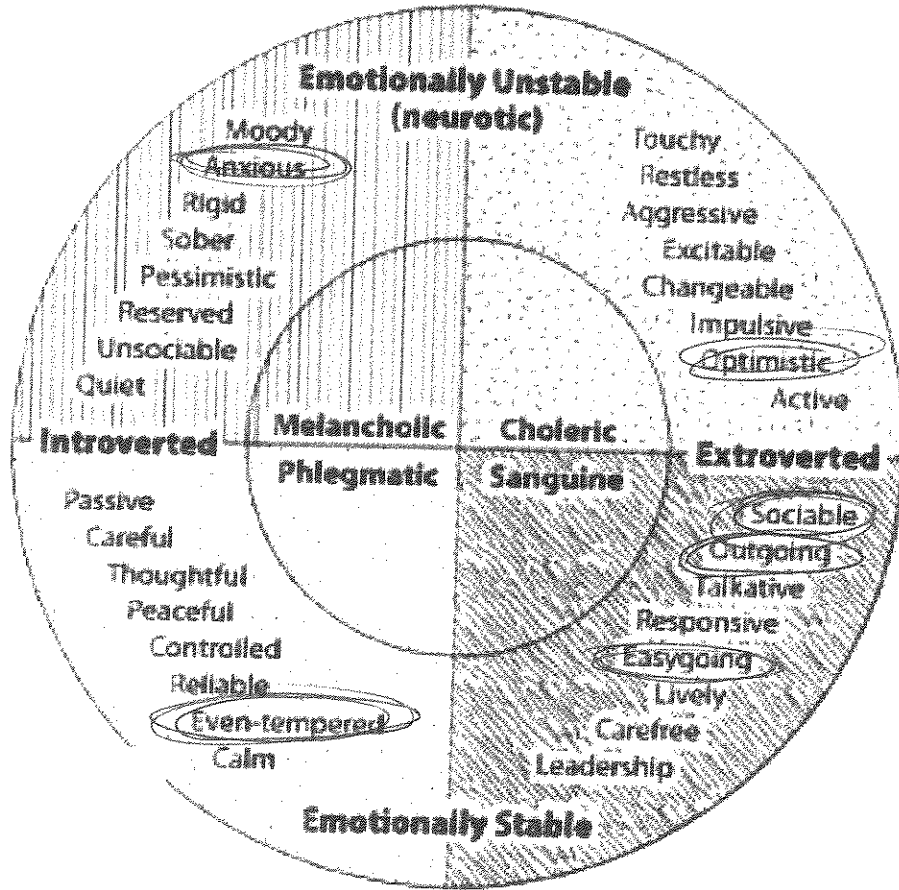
Emotionally Unstable (neurotic)

Moody
Anxious
Rigid
Sober
Pessimistic
Reserved
Unsociable
Quiet

Touchy
Restless
Aggressive
Excitable
Changeable
Impulsive
Optimistic
Active

Introverted

Melancholic
Choleric
Phlegmatic
Sanguine

Extroverted

Passive
Careful
Thoughtful
Peaceful
Controlled
Reliable
Even-tempered
Calm

Sociable
Outgoing
Talkative
Responsive
Easygoing
Lively
Carefree
Leadership

Emotionally Stable